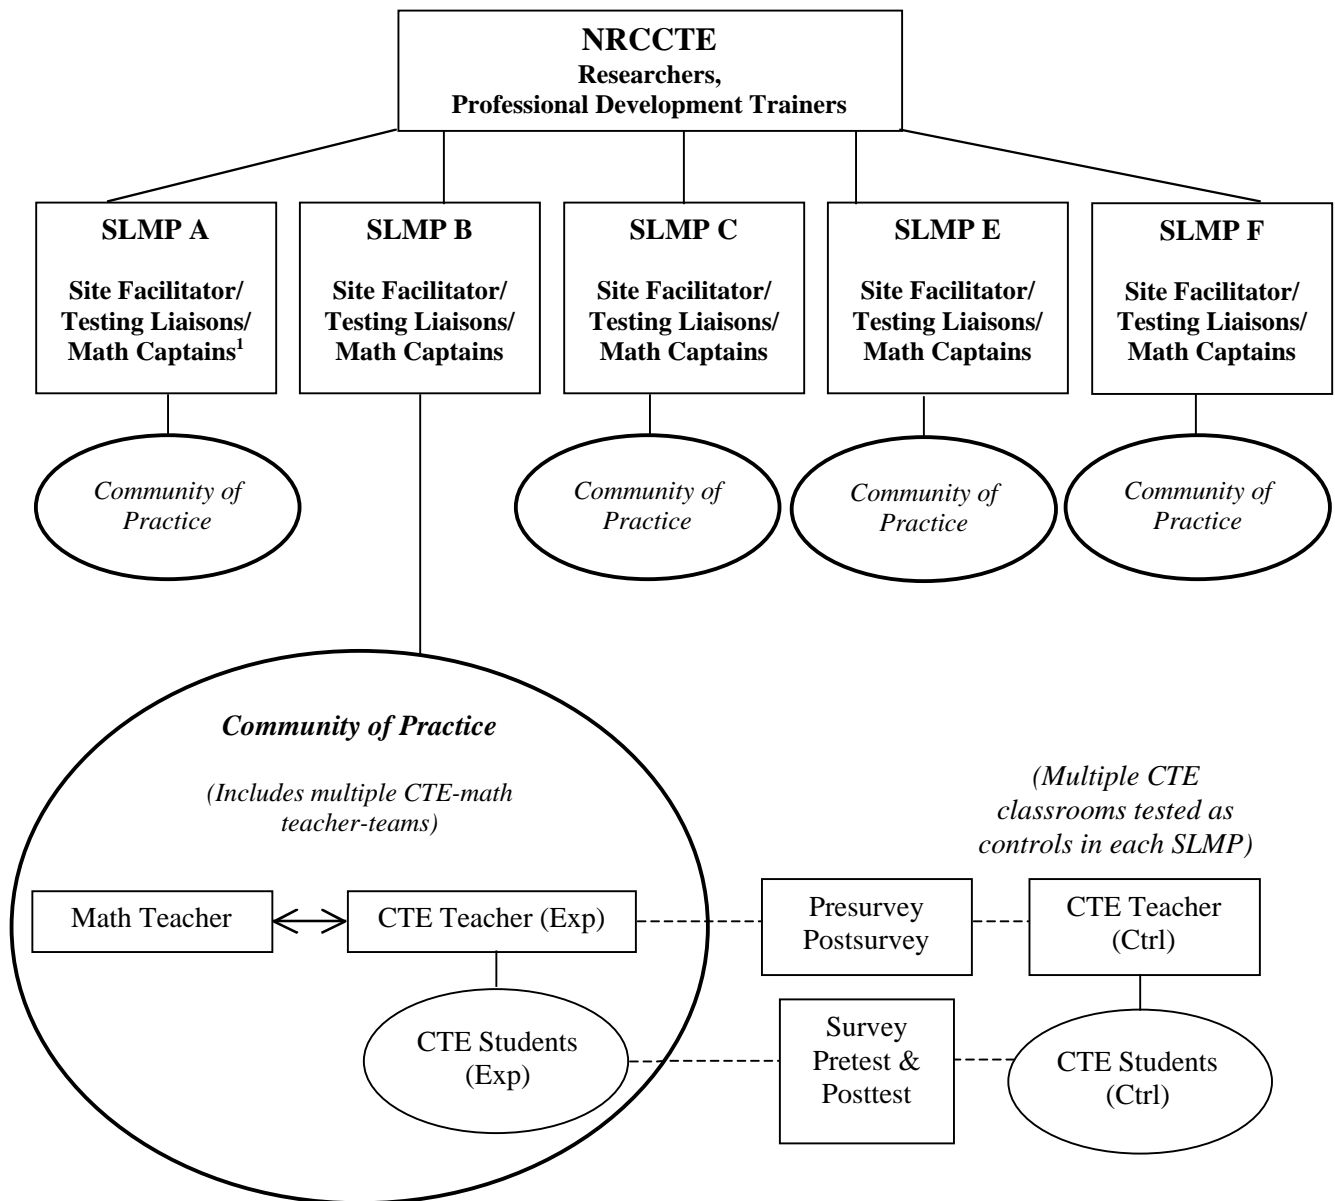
NRCCTE
Researchers,
Professional Development Trainers

SLMP A
Site Facilitator/ Testing Liaisons/ Math Captains$^1$

SLMP B
Site Facilitator/ Testing Liaisons/ Math Captains

SLMP C
Site Facilitator/ Testing Liaisons/ Math Captains

SLMP E
Site Facilitator/ Testing Liaisons/ Math Captains

SLMP F
Site Facilitator/ Testing Liaisons/ Math Captains

Community of Practice

Community of Practice

Community of Practice

Community of Practice

Community of Practice

(Includes multiple CTE-math teacher-teams)

(Multiple CTE classrooms tested as controls in each SLMP)

Math Teacher

CTE Teacher (Exp)

Presurvey Postsurvey

CTE Teacher (Ctrl)

CTE Students (Exp)

Survey Pretest & Posttest

CTE Students (Ctrl)